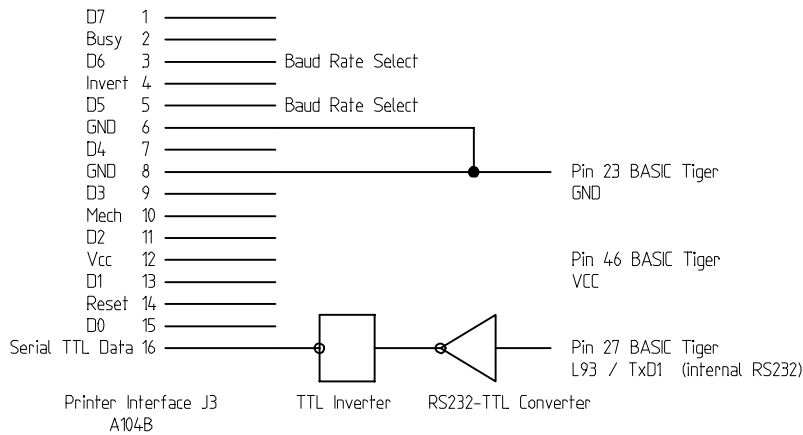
D7 1
Busy 2
D6 3 Baud Rate Select
Invert 4
D5 5 Baud Rate Select
GND 6
D4 7
GND 8 Pin 23 BASIC Tiger GND
D3 9
Mech 10
D2 11
Vcc 12 Pin 46 BASIC Tiger VCC
D1 13
Reset 14
D0 15
Serial TTL Data 16 Pin 27 BASIC Tiger L93 / TxD1 (internal RS232)

Printer Interface J3 A104B
TTL Inverter
RS232-TTL Converter